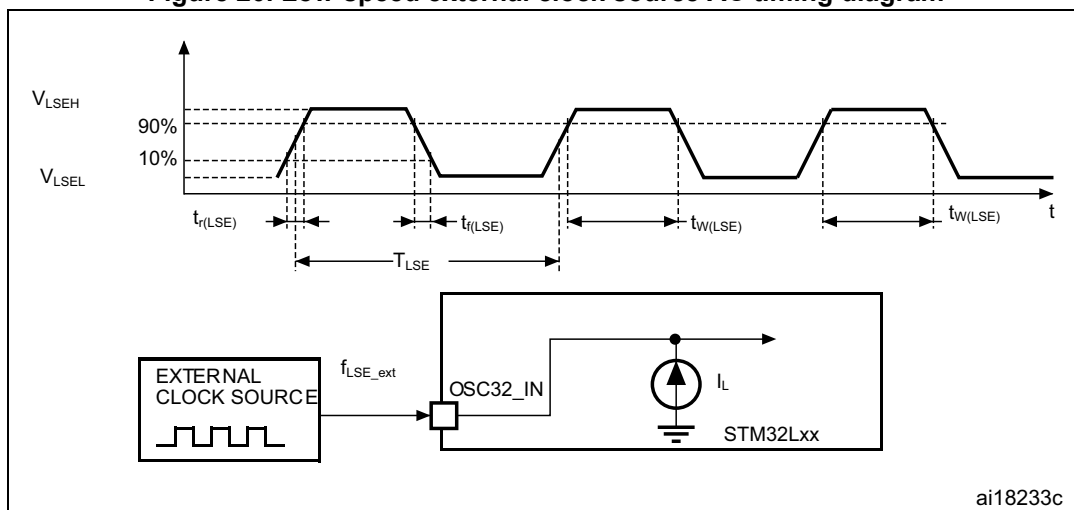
Figure 20. Low-speed external clock source AC timing diagram

$V_{LSEH}$

90%

10%

$V_{LSEL}$

$t_{r(LSE)}$

$t_{f(LSE)}$

$t_{W(LSE)}$

$t_{W(LSE)}$

t

$T_{LSE}$

EXTERNAL CLOCK SOURCE

$f_{LSE\_ext}$

OSC32_IN

$I_L$

STM32Lxx

ai18233c